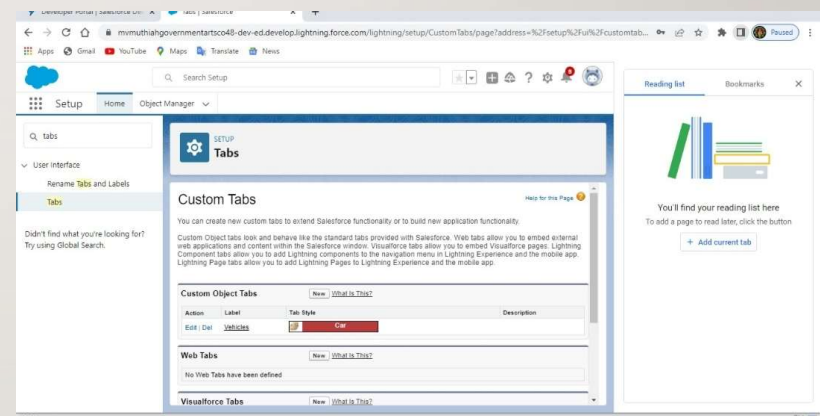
Developer Portal | Salesforce De × | Tabs | Salesforce × | +

mvmuthiahgovernmentartsco48-dev-ed.develop.lightning.force.com/lightning/setup/CustomTabs/page?address=%2Fsetup%2Fui%2Fcustomtab...

Paused

Apps Gmail YouTube Maps Translate News

Search Setup

Setup Home Object Manager

tabs

User Interface

Rename Tabs and Labels

Tabs

Didn't find what you're looking for? Try using Global Search.

SETUP
Tabs

Custom Tabs

Help for this Page

You can create new custom tabs to extend Salesforce functionality or to build new application functionality.

Custom Object tabs look and behave like the standard tabs provided with Salesforce. Web tabs allow you to embed external web applications and content within the Salesforce window. Visualforce tabs allow you to embed Visualforce pages. Lightning Component tabs allow you to add Lightning components to the navigation menu in Lightning Experience and the mobile app. Lightning Page tabs allow you to add Lightning Pages to Lightning Experience and the mobile app.

Custom Object Tabs New What Is This?

| Action | Label | Tab Style | Description |
|---|---|---|---|
| Edit \| Del | Vehicles | Car | |

Web Tabs New What Is This?

No Web Tabs have been defined

Visualforce Tabs New What Is This?

Reading list Bookmarks

You'll find your reading list here

To add a page to read later, click the button

+ Add current tab